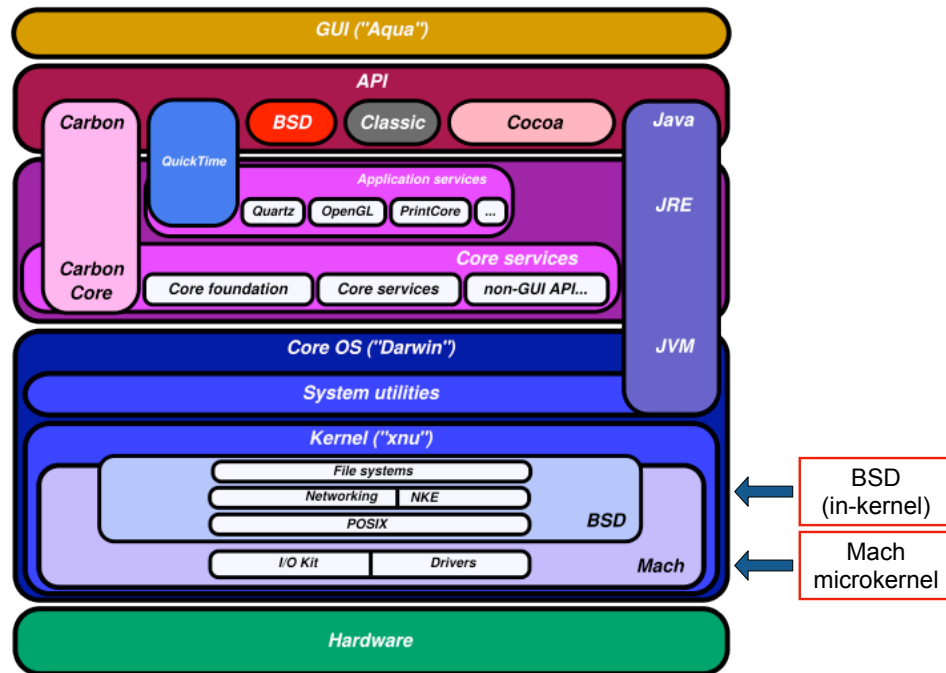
GUI ("Aqua")

API

Carbon

QuickTime

BSD

Classic

Cocoa

Java

Application services

Quartz

OpenGL

PrintCore

...

JRE

Carbon Core

Core services

Core foundation

Core services

non-GUI API...

Core OS ("Darwin")

JVM

System utilities

Kernel ("xnu")

File systems

Networking

NKE

POSIX

BSD

I/O Kit

Drivers

Mach

BSD (in-kernel)

Mach microkernel

Hardware